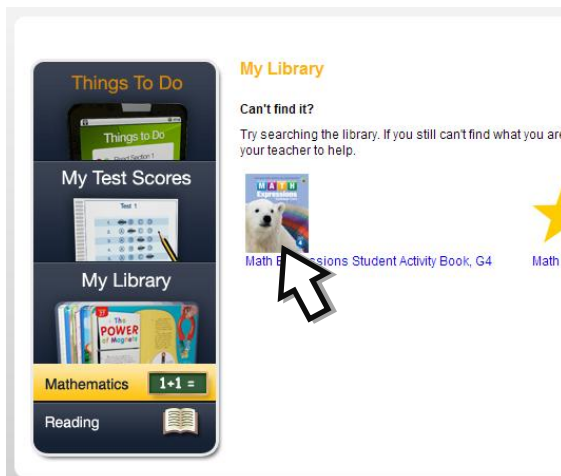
Things To Do

Things to Do

Read Section 1

My Test Scores

Test 1

My Library

The POWER of Magnets

Mathematics

1+1 =

Reading

My Library

Can't find it?

Try searching the library. If you still can't find what you are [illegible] your teacher to help.

MATH Expressions

Math E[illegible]sions Student Activity Book, G4

Math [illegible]